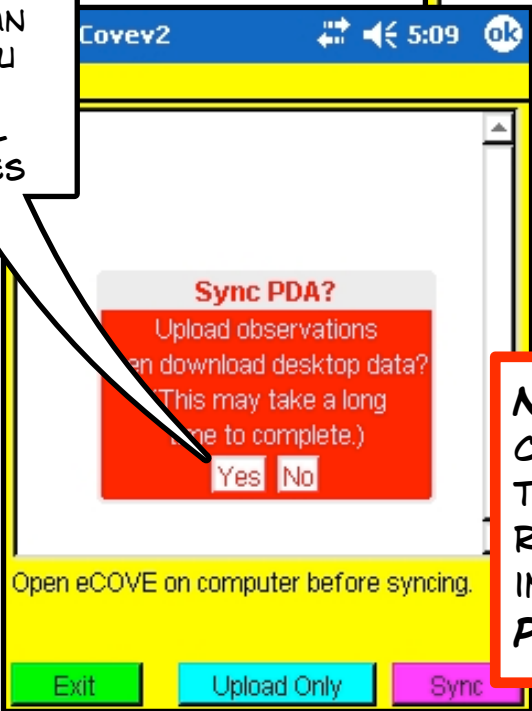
AN
U

T
ES

Covev2
5:09
ok

Sync PDA?
Upload observations
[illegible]en download desktop data?
(This may take a long
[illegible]e to complete.)
Yes No

Open eCOVE on computer before syncing.

Exit
Upload Only
Sync

N
C
T
R
IN
P